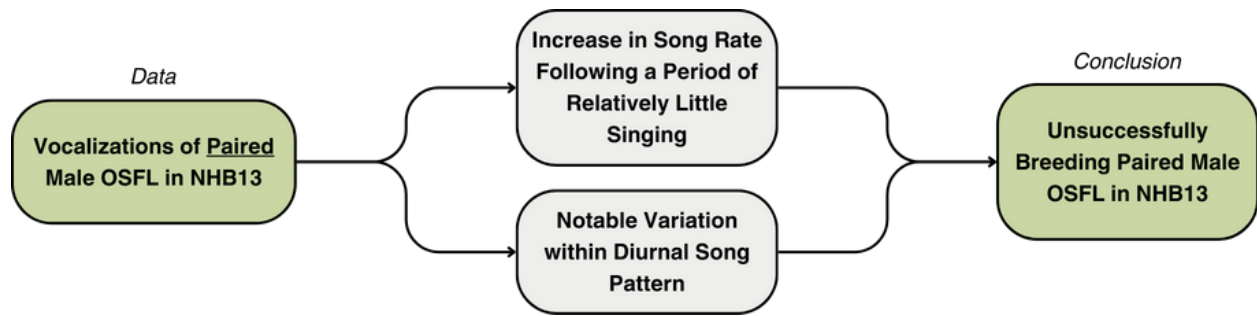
Data

Vocalizations of Paired Male OSFL in NHB13

Increase in Song Rate Following a Period of Relatively Little Singing

Notable Variation within Diurnal Song Pattern

Conclusion

Unsuccessfully Breeding Paired Male OSFL in NHB13